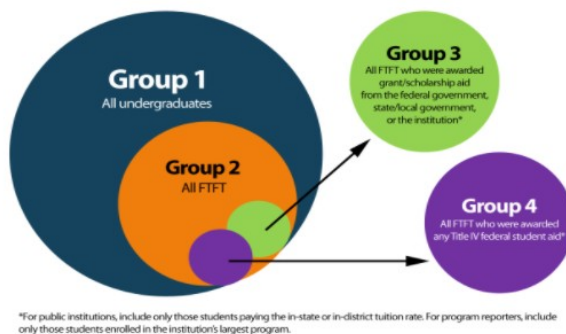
Group 1
All undergraduates

Group 2
All FTFT

Group 3
All FTFT who were awarded grant/scholarship aid from the federal government, state/local government, or the institution*

Group 4
All FTFT who were awarded any Title IV federal student aid*

*For public institutions, include only those students paying the in-state or in-district tuition rate. For program reporters, include only those students enrolled in the institution's largest program.